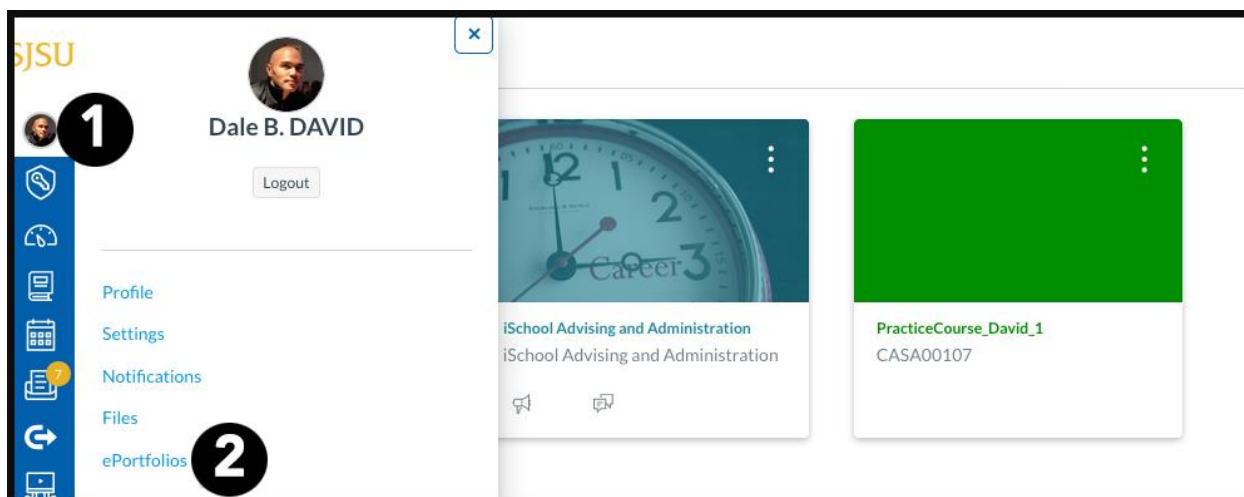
SJSU

×

1

Dale B. DAVID

Logout

7

Profile

Settings

Notifications

Files

ePortfolios

2

12
2
Career 3

iSchool Advising and Administration
iSchool Advising and Administration

PracticeCourse_David_1
CASA00107